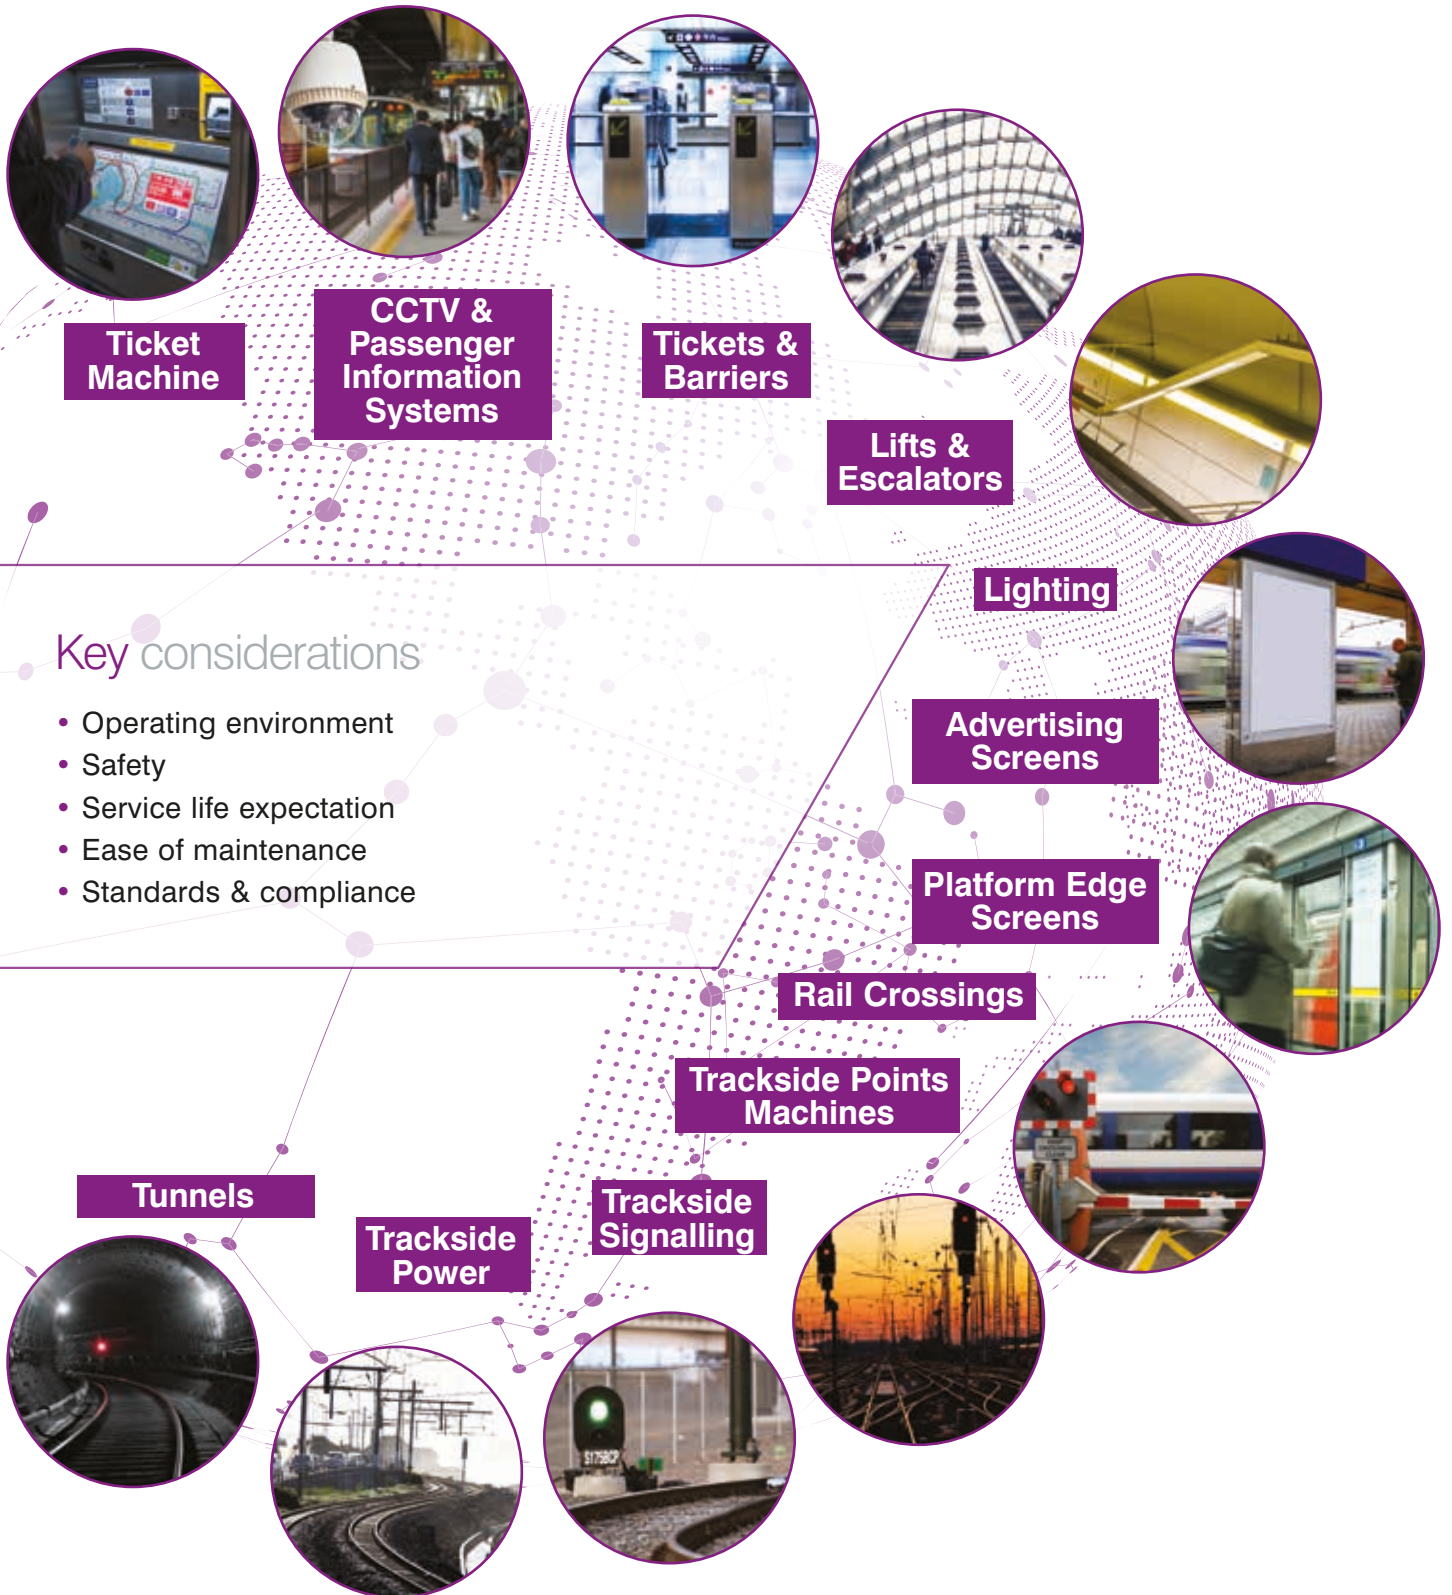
Ticket Machine

CCTV & Passenger Information Systems

Tickets & Barriers

Lifts & Escalators

Lighting

Key considerations

• Operating environment
• Safety
• Service life expectation
• Ease of maintenance
• Standards & compliance

Advertising Screens

Platform Edge Screens

Rail Crossings

Trackside Points Machines

Tunnels

Trackside Power

Trackside Signalling